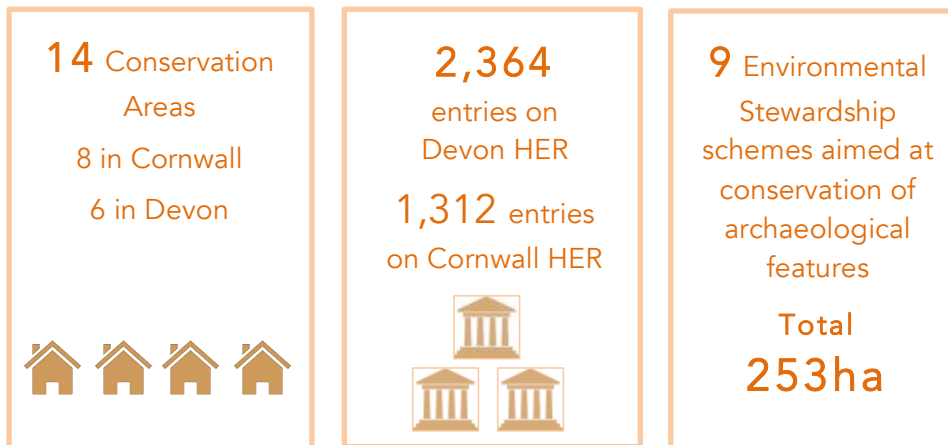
14 Conservation Areas
8 in Cornwall
6 in Devon

2,364
entries on Devon HER
1,312 entries on Cornwall HER

9 Environmental Stewardship schemes aimed at conservation of archaeological features
Total
253ha